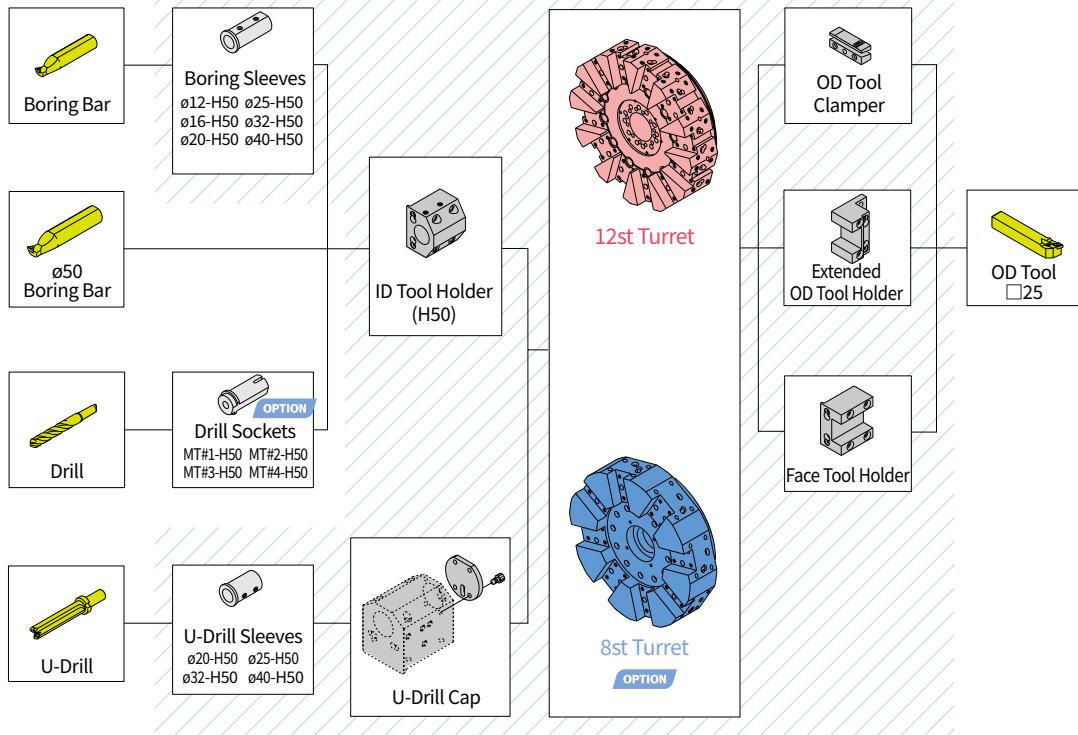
Boring Bar

Boring Sleeves
ø12-H50 ø25-H50
ø16-H50 ø32-H50
ø20-H50 ø40-H50

ø50
Boring Bar

ID Tool Holder
(H50)

Drill

OPTION
Drill Sockets
MT#1-H50 MT#2-H50
MT#3-H50 MT#4-H50

U-Drill

U-Drill Sleeves
ø20-H50 ø25-H50
ø32-H50 ø40-H50

U-Drill Cap

12st Turret

8st Turret
OPTION

OD Tool
Clamper

Extended
OD Tool Holder

Face Tool Holder

OD Tool
□25